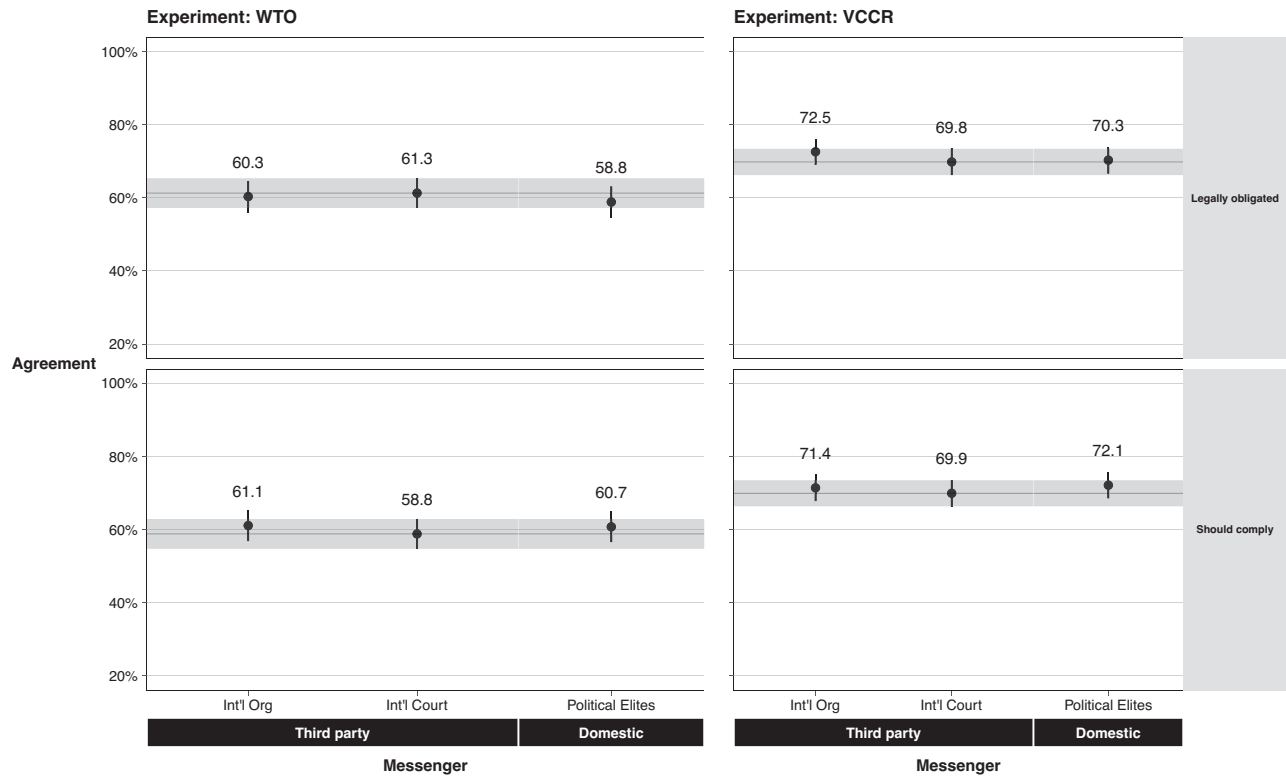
Experiment: WTO

Experiment: VCCR

Agreement

100%
80%
60%
40%
20%

60.3
61.3
58.8

72.5
69.8
70.3

Legally obligated

100%
80%
60%
40%
20%

61.1
58.8
60.7

71.4
69.9
72.1

Should comply

Int'l Org
Int'l Court
Political Elites

Third party
Domestic

Messenger

Int'l Org
Int'l Court
Political Elites

Third party
Domestic

Messenger